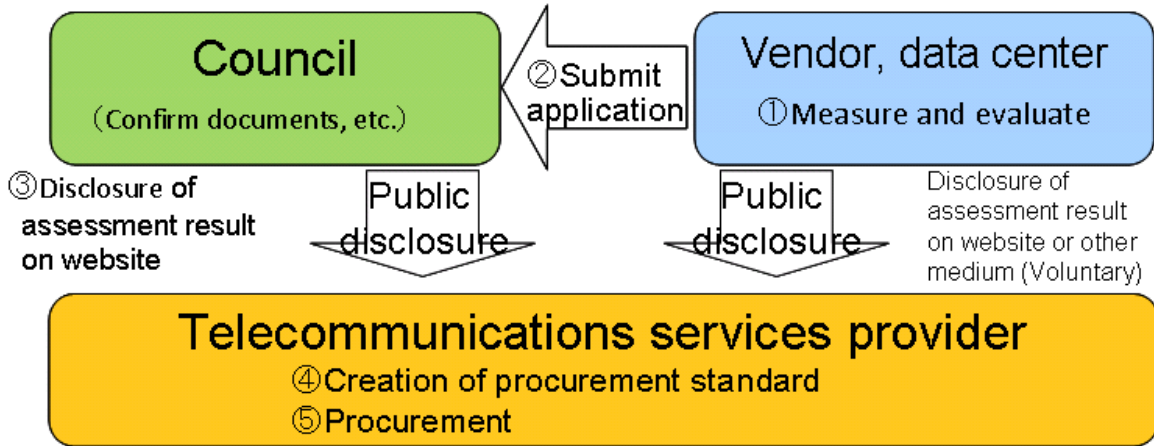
Council
(Confirm documents, etc.)

②Submit application

Vendor, data center
①Measure and evaluate

③Disclosure of assessment result on website

Public disclosure

Public disclosure

Disclosure of assessment result on website or other medium (Voluntary)

Telecommunications services provider
④Creation of procurement standard
⑤Procurement